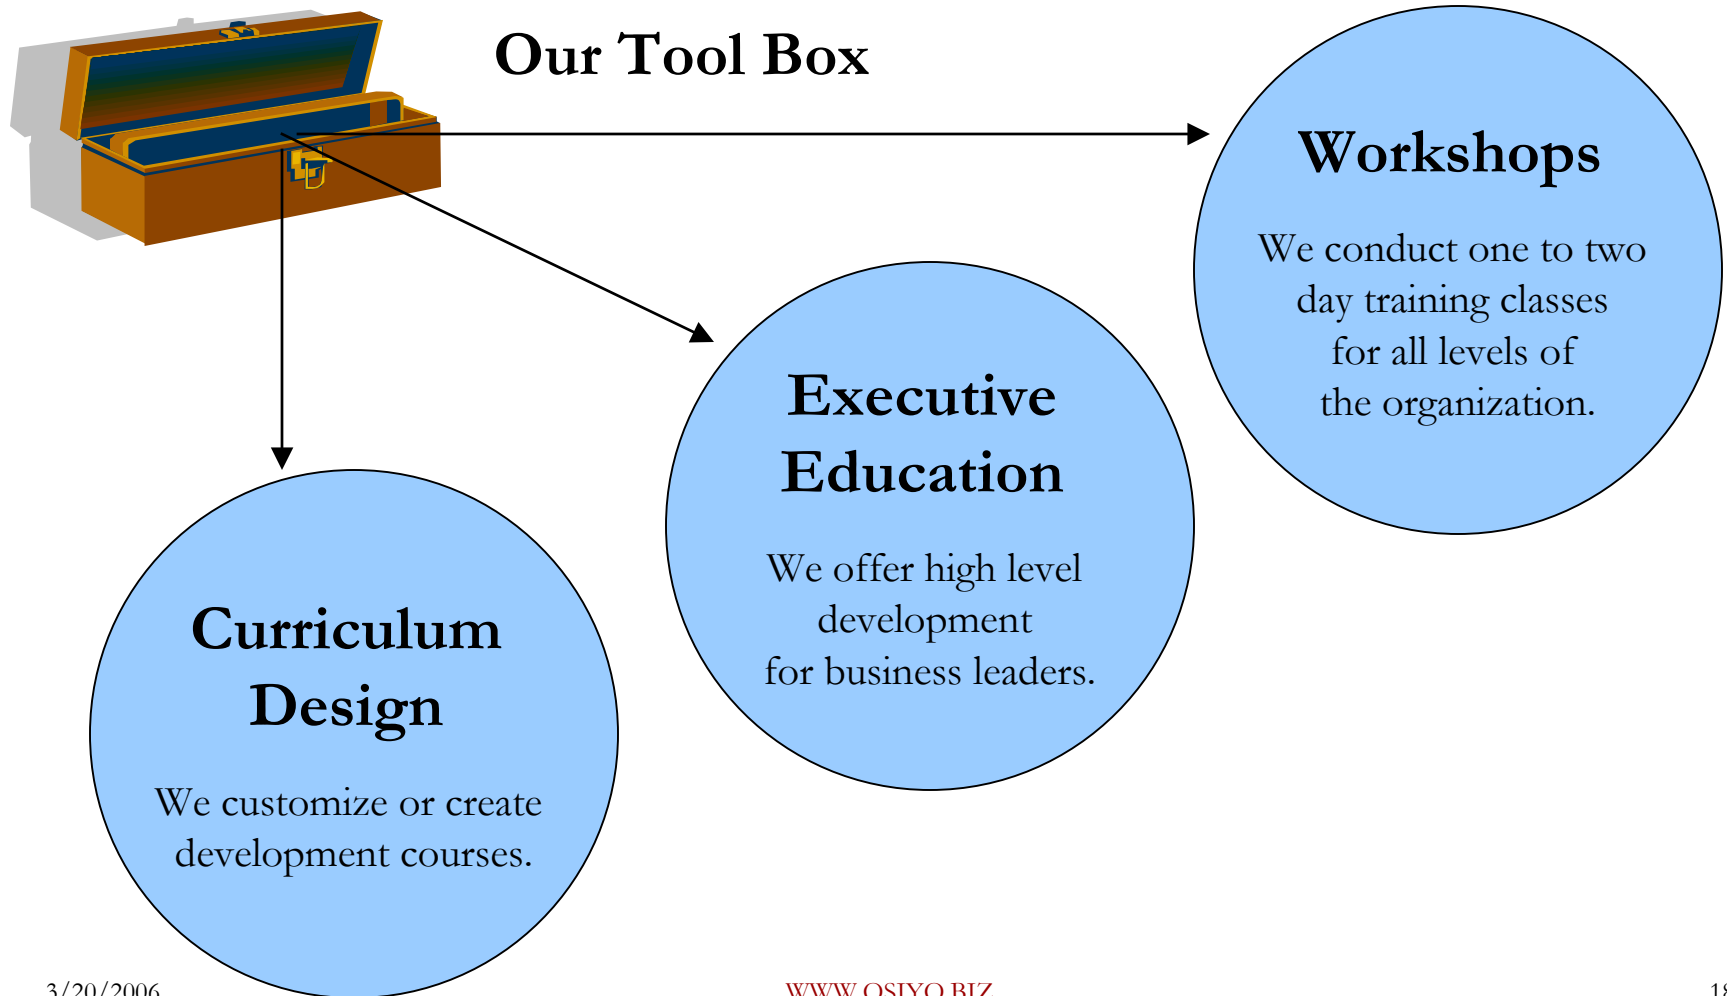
Our Tool Box

Workshops

We conduct one to two day training classes for all levels of the organization.

Executive Education

We offer high level development for business leaders.

Curriculum Design

We customize or create development courses.

3/20/2006

WWW.OSIYO.BIZ

18